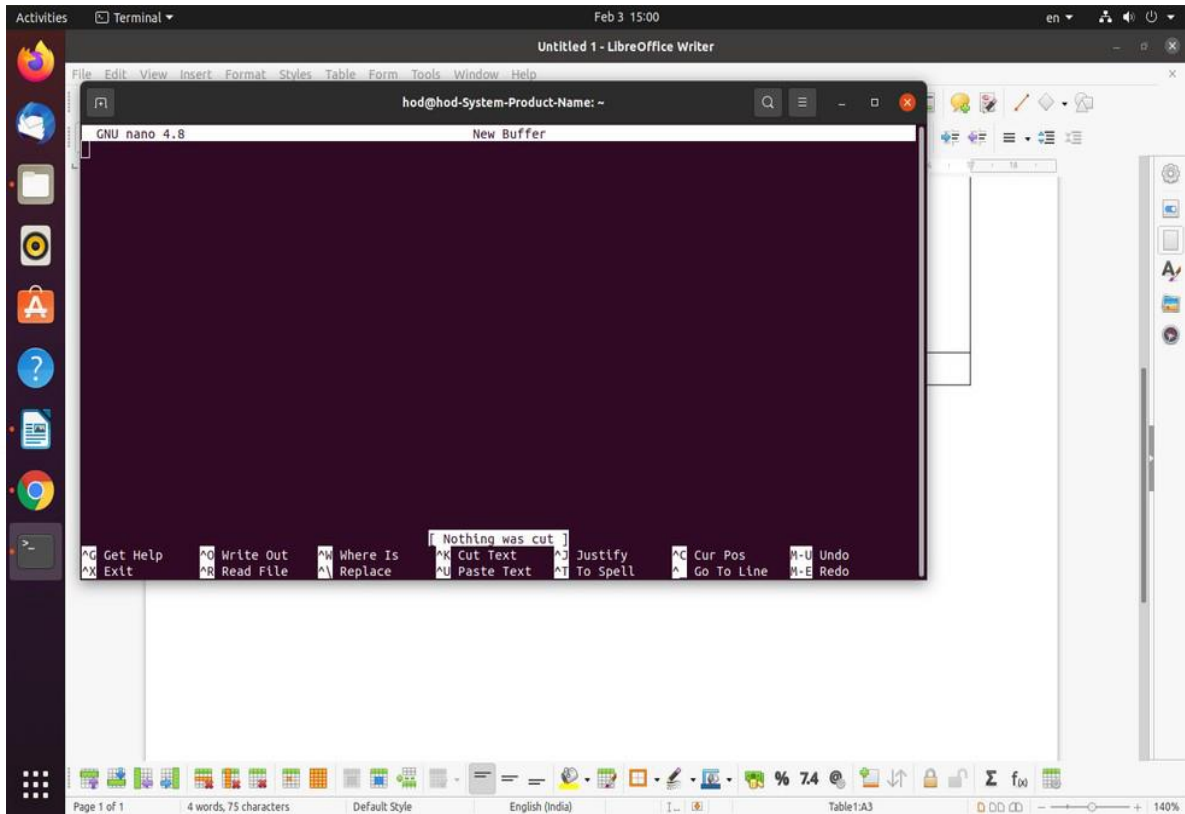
Activities Terminal Feb 3 15:00 en

Untitled 1 - LibreOffice Writer

File Edit View Insert Format Styles Table Form Tools Window Help

hod@hod-System-Product-Name: ~

GNU nano 4.8 New Buffer

[ Nothing was cut ]

^G Get Help ^O Write Out ^W Where Is ^K Cut Text ^J Justify ^C Cur Pos M-U Undo
^X Exit ^R Read File ^\ Replace ^U Paste Text ^T To Spell ^_ Go To Line M-E Redo

Page 1 of 1 4 words, 75 characters Default Style English (India) Table1:A3 140%